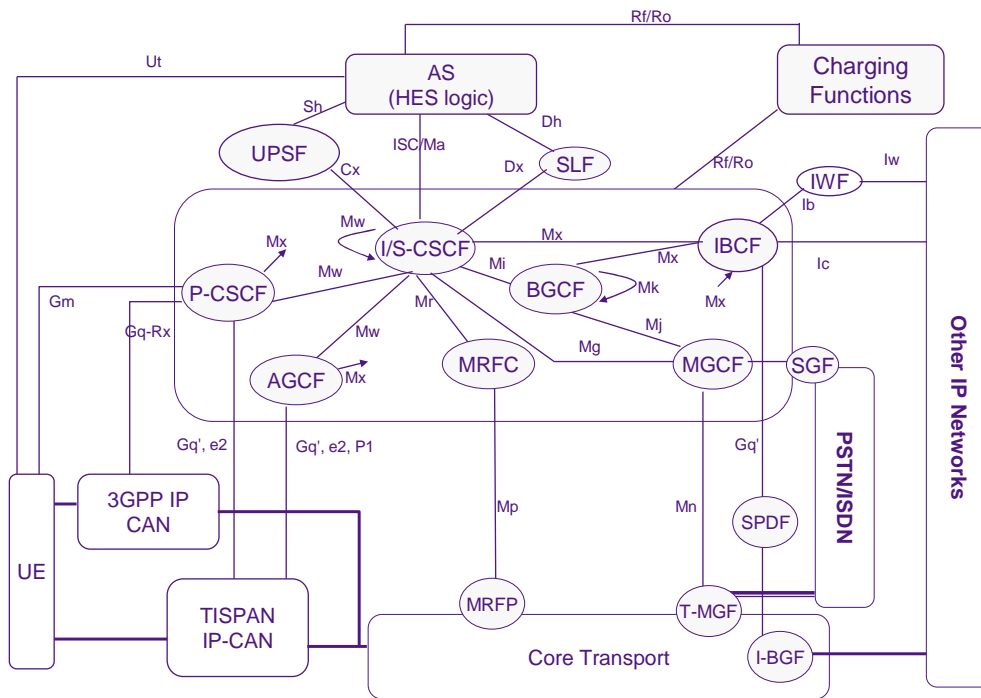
Rf/Ro
Ut
AS
(HES logic)
Charging Functions
Sh
ISC/Ma
Dh
UPSF
SLF
Cx
Dx
Rf/Ro
IWF
Iw
Ib
Mw
I/S-CSCF
Mx
IBCF
Mx
Mx
Ic
Gm
P-CSCF
Mw
Mi
BGCF
Mk
Mx
Gq-Rx
Mr
Mj
Mw
Mg
AGCF
Mx
MRFC
MGCF
SGF
Other IP Networks
Gq', e2
Gq', e2, P1
Gq'
PSTN/ISDN
UE
3GPP IP CAN
Mp
Mn
SPDF
TISPAN IP-CAN
MRFP
T-MGF
Core Transport
I-BGF